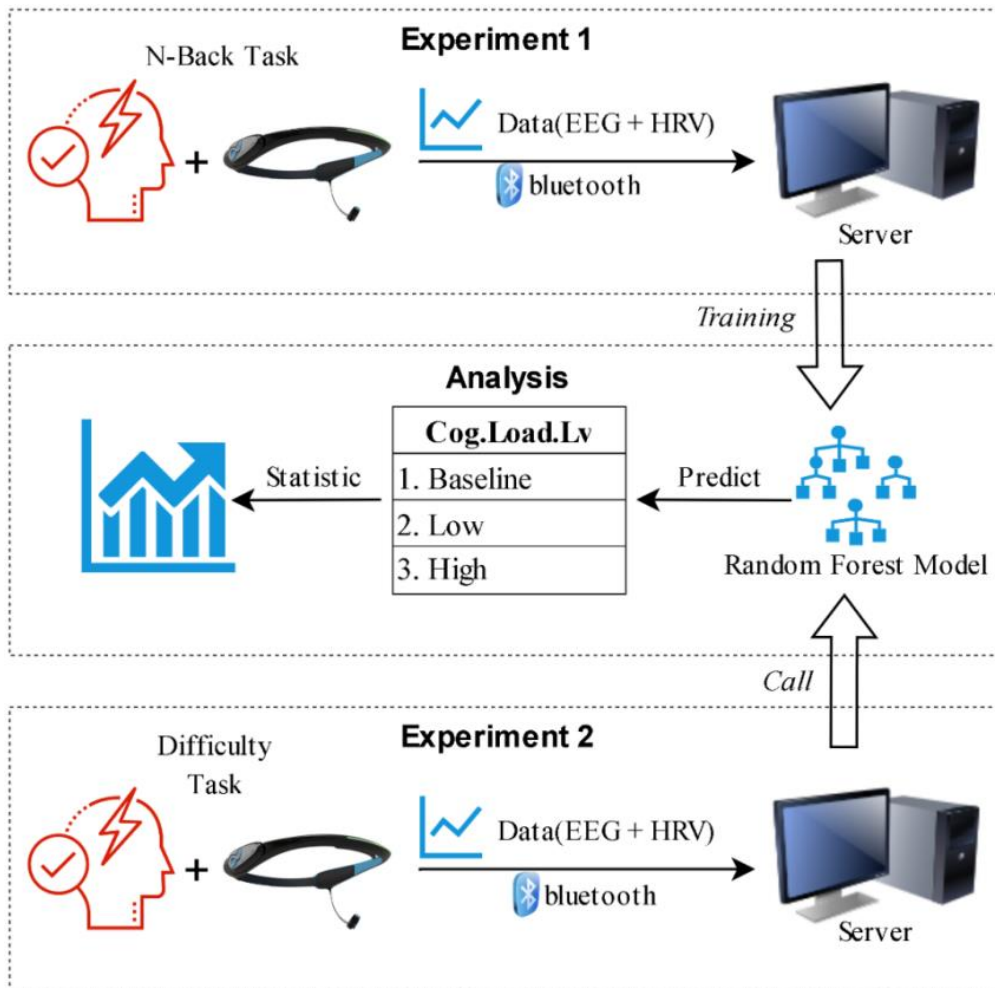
N-Back Task

Experiment 1

+

Data(EEG + HRV)

bluetooth

Server

Training

Analysis

| Cog.Load.Lv |
|---|
| 1. Baseline |
| 2. Low |
| 3. High |

Statistic

Predict

Random Forest Model

Call

Difficulty Task

Experiment 2

+

Data(EEG + HRV)

bluetooth

Server